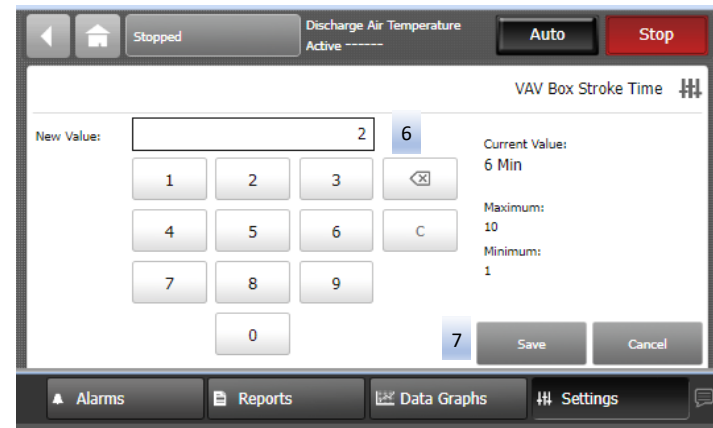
Stopped

Discharge Air Temperature
Active ------

Auto

Stop

VAV Box Stroke Time

New Value:

2

6

Current Value:
6 Min

1

2

3

4

5

6

C

7

8

9

0

Maximum:
10

Minimum:
1

7

Save

Cancel

Alarms

Reports

Data Graphs

Settings